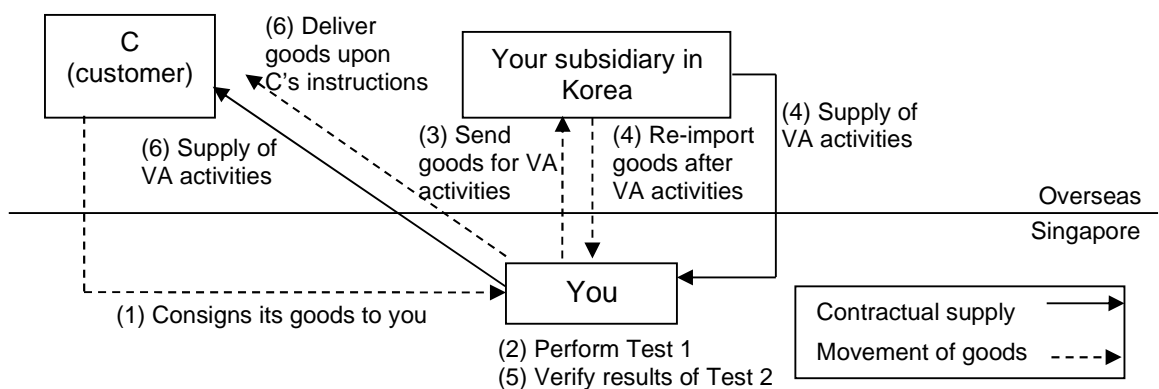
C (customer)

(6) Deliver goods upon C's instructions

Your subsidiary in Korea

(4) Supply of VA activities

(6) Supply of VA activities

(3) Send goods for VA activities

(4) Re-import goods after VA activities

Overseas

Singapore

You

(1) Consigns its goods to you

(2) Perform Test 1
(5) Verify results of Test 2

Contractual supply

Movement of goods